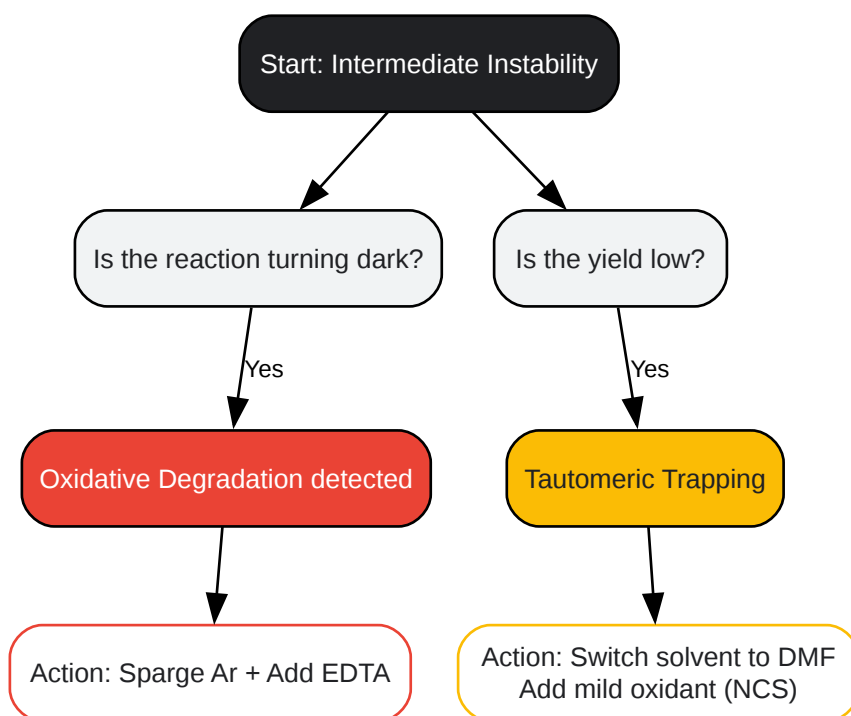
Start: Intermediate Instability

Is the reaction turning dark?

Is the yield low?

Yes

Yes

Oxidative Degradation detected

Tautomeric Trapping

Action: Sparge Ar + Add EDTA

Action: Switch solvent to DMF
Add mild oxidant (NCS)